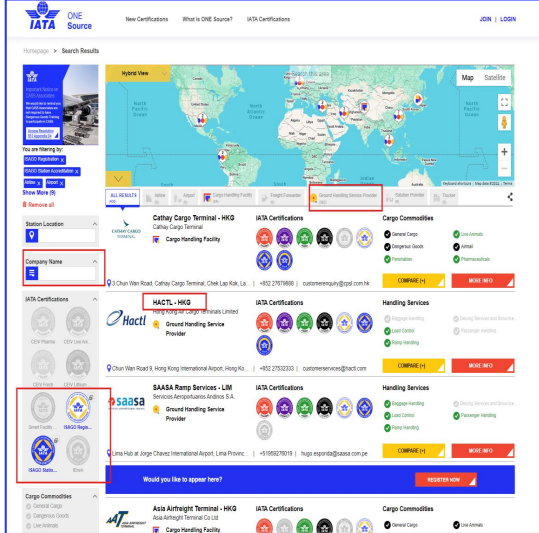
IATA ONE Source

New Certifications What is ONE Source? IATA Certifications

JOIN | LOGIN

Homepage > Search Results

Important Notice on CASS Associations

Access Resolution 833 Appendix D

You are filtering by:

ISAGO Registration ×

ISAGO Station Accreditation ×

Airline ×

Airport ×

Show More (9)

Remove all

Hybrid View

Map Satellite

North Pacific Ocean

North America

North Atlantic Ocean

Europe

Asia

Africa

South America

Indian Ocean

Australia

Keyboard shortcuts Map data ©2022 Terms

ALL RESULTS

Airline

Airport

Cargo Handling Facility

Freight Forwarder

Ground Handling Service Provider

Solution Provider

Trucker

Station Location

Company Name

IATA Certifications

CEIV Pharma

CEIV Live Animals

CEIV Fresh

CEIV Lithium

Smart Facility

ISAGO Registration

ISAGO Station

Envs

Cargo Commodities

General Cargo

Dangerous Goods

Live Animals

Cathay Cargo Terminal - HKG

Cathay Cargo Terminal

Cargo Handling Facility

IATA Certifications

Cargo Commodities

General Cargo

Live Animals

Dangerous Goods

Airmail

Perishables

Pharmaceuticals

3 Chun Wan Road, Cathay Cargo Terminal, Chek Lap Kok, La... | +852 27679888 | customerenquiry@cpsl.com.hk

COMPARE (+)

MORE INFO

HACTL - HKG

Hong Kong Air Cargo Terminals Limited

Ground Handling Service Provider

IATA Certifications

Handling Services

Baggage Handling

Deicing Services and Snow Re...

Load Control

Passenger Handling

Ramp Handling

Chun Wan Road 9, Hong Kong International Airport, Hong Ko... | +852 27532333 | customerservices@hactl.com

COMPARE (+)

MORE INFO

SAASA Ramp Services - LIM

Servicios Aeroportuarios Andinos S.A.

Ground Handling Service Provider

IATA Certifications

Handling Services

Baggage Handling

Deicing Services and Snow Re...

Load Control

Passenger Handling

Ramp Handling

Lima Hub at Jorge Chavez International Airport, Lima Provinc... | +51959278019 | hugo.esponda@saasa.com.pe

COMPARE (+)

MORE INFO

Would you like to appear here?

REGISTER NOW

Asia Airfreight Terminal - HKG

Asia Airfreight Terminal Co Ltd

Cargo Handling Facility

IATA Certifications

Cargo Commodities

General Cargo

Live Animals